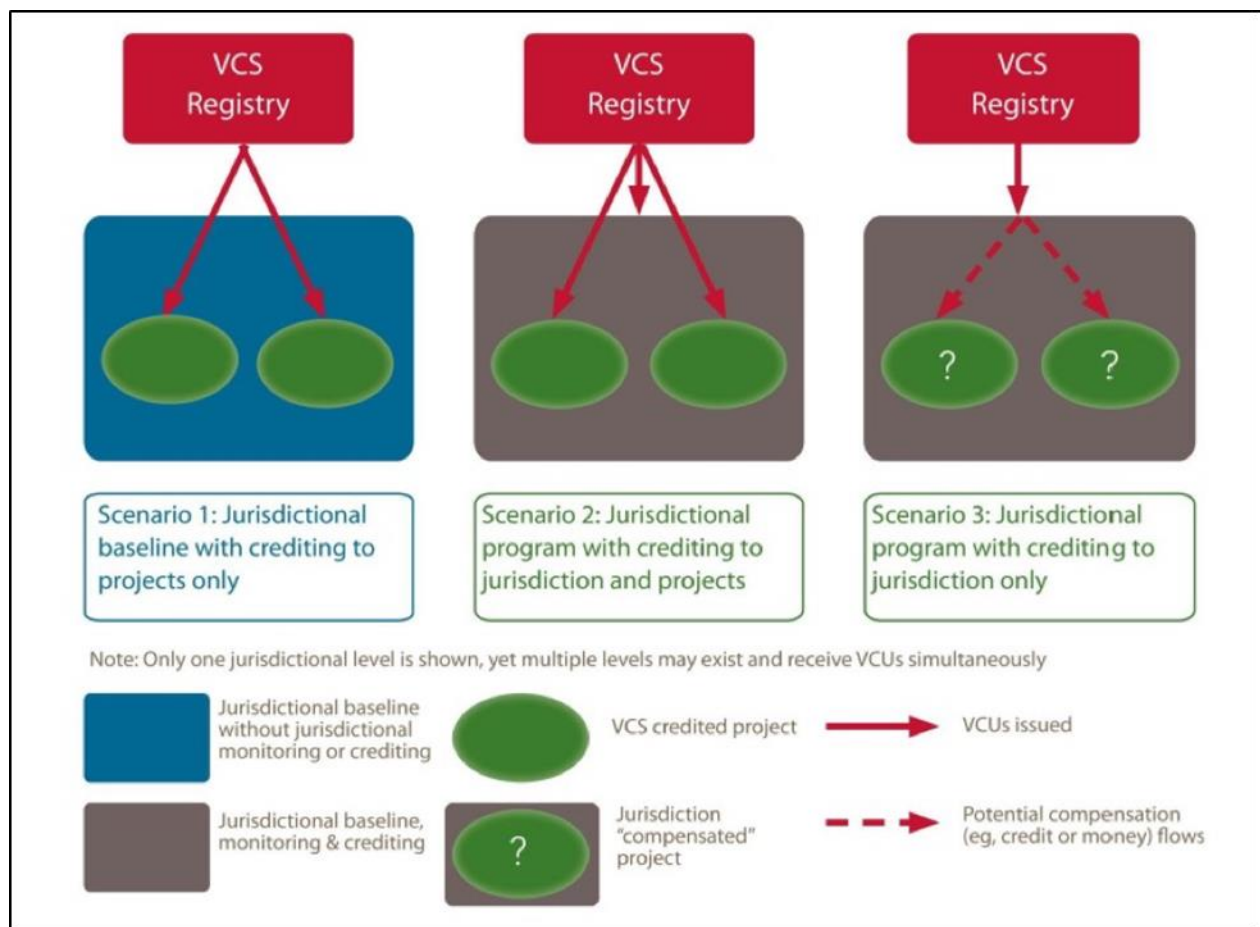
VCS Registry

VCS Registry

VCS Registry

?

?

Scenario 1: Jurisdictional baseline with crediting to projects only

Scenario 2: Jurisdictional program with crediting to jurisdiction and projects

Scenario 3: Jurisdictional program with crediting to jurisdiction only

Note: Only one jurisdictional level is shown, yet multiple levels may exist and receive VCUs simultaneously

Jurisdictional baseline without jurisdictional monitoring or crediting

VCS credited project

VCUs issued

Jurisdictional baseline, monitoring & crediting

?

Jurisdiction "compensated" project

Potential compensation (eg, credit or money) flows